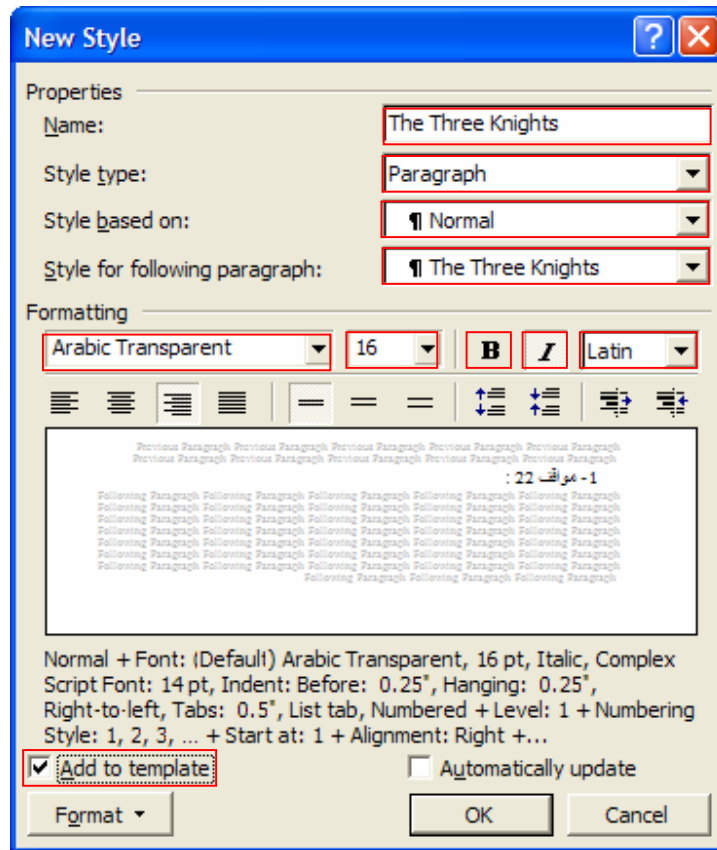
New Style

Properties

Name: The Three Knights

Style type: Paragraph

Style based on: ¶ Normal

Style for following paragraph: ¶ The Three Knights

Formatting

Arabic Transparent 16 B I Latin

Previous Paragraph Previous Paragraph Previous Paragraph Previous Paragraph Previous Paragraph Previous Paragraph Previous Paragraph Previous Paragraph Previous Paragraph Previous Paragraph

1- موافق 22 :

Following Paragraph Following Paragraph Following Paragraph Following Paragraph Following Paragraph Following Paragraph Following Paragraph Following Paragraph Following Paragraph Following Paragraph Following Paragraph Following Paragraph Following Paragraph Following Paragraph Following Paragraph Following Paragraph Following Paragraph Following Paragraph Following Paragraph Following Paragraph Following Paragraph Following Paragraph Following Paragraph Following Paragraph Following Paragraph Following Paragraph Following Paragraph Following Paragraph Following Paragraph Following Paragraph Following Paragraph Following Paragraph Following Paragraph Following Paragraph Following Paragraph Following Paragraph Following Paragraph Following Paragraph Following Paragraph Following Paragraph Following Paragraph Following Paragraph Following Paragraph Following Paragraph Following Paragraph Following Paragraph

Normal + Font: (Default) Arabic Transparent, 16 pt, Italic, Complex Script Font: 14 pt, Indent: Before: 0.25", Hanging: 0.25", Right-to-left, Tabs: 0.5", List tab, Numbered + Level: 1 + Numbering Style: 1, 2, 3, … + Start at: 1 + Alignment: Right +...

Add to template

Automatically update

Format

OK

Cancel